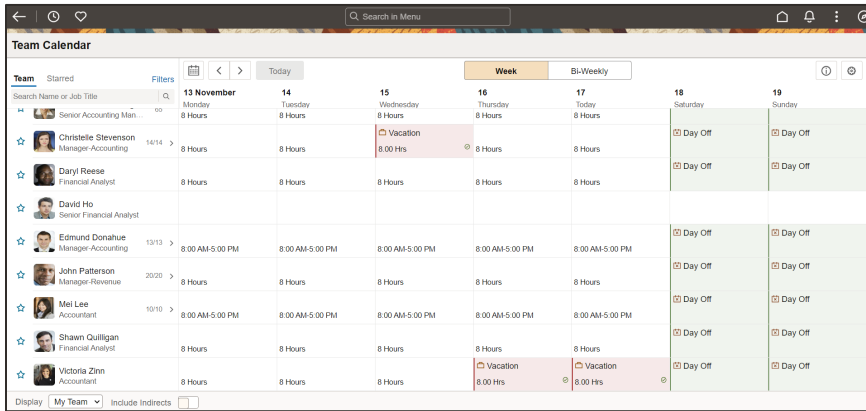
Search in Menu

Team Calendar

Team Starred Filters

Search Name or Job Title

Today

Week Bi-Weekly

| | 13 November Monday | 14 Tuesday | 15 Wednesday | 16 Thursday | 17 Today | 18 Saturday | 19 Sunday |
|---|---|---|---|---|---|---|---|
| Senior Accounting Man... 66 | 8 Hours | 8 Hours | 8 Hours | 8 Hours | 8 Hours | | |
| Christelle Stevenson Manager-Accounting 14/14 | 8 Hours | 8 Hours | Vacation 8.00 Hrs | 8 Hours | 8 Hours | Day Off | Day Off |
| Daryl Reese Financial Analyst | 8 Hours | 8 Hours | 8 Hours | 8 Hours | 8 Hours | Day Off | Day Off |
| David Ho Senior Financial Analyst | | | | | | | |
| Edmund Donahue Manager-Accounting 13/13 | 8:00 AM-5:00 PM | 8:00 AM-5:00 PM | 8:00 AM-5:00 PM | 8:00 AM-5:00 PM | 8:00 AM-5:00 PM | Day Off | Day Off |
| John Patterson Manager-Revenue 20/20 | 8 Hours | 8 Hours | 8 Hours | 8 Hours | 8 Hours | Day Off | Day Off |
| Mei Lee Accountant 10/10 | 8:00 AM-5:00 PM | 8:00 AM-5:00 PM | 8:00 AM-5:00 PM | 8:00 AM-5:00 PM | 8:00 AM-5:00 PM | Day Off | Day Off |
| Shawn Quilligan Financial Analyst | 8 Hours | 8 Hours | 8 Hours | 8 Hours | 8 Hours | Day Off | Day Off |
| Victoria Zinn Accountant | 8 Hours | 8 Hours | 8 Hours | Vacation 8.00 Hrs | Vacation 8.00 Hrs | Day Off | Day Off |

Display My Team Include Indirects